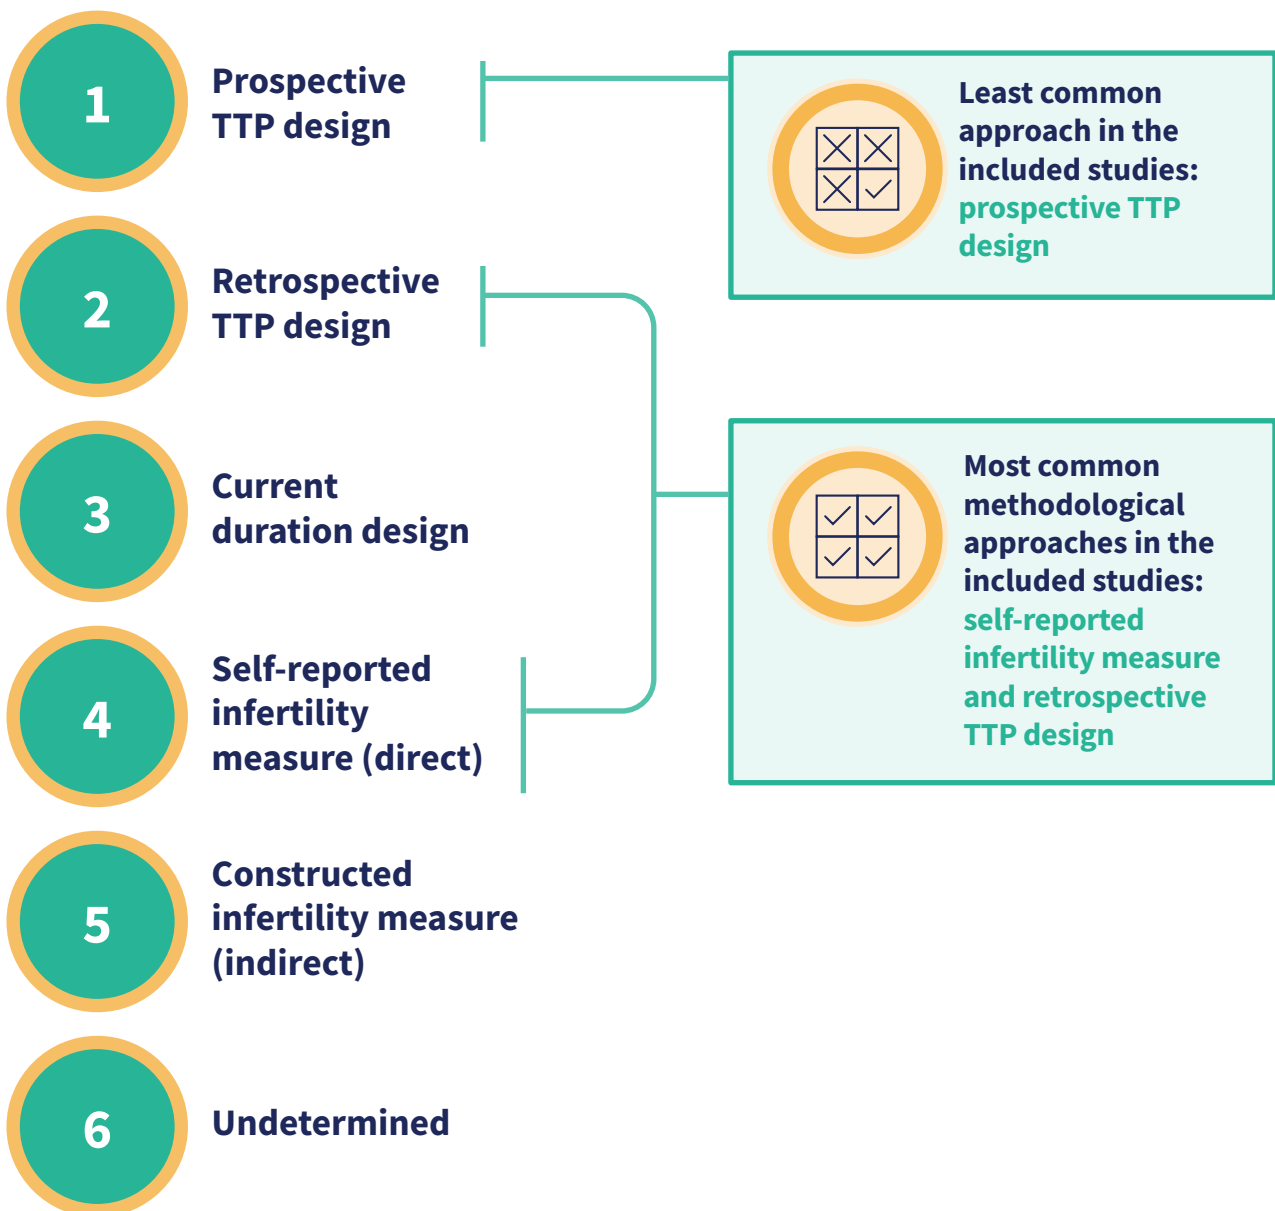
1 Prospective TTP design

2 Retrospective TTP design

3 Current duration design

4 Self-reported infertility measure (direct)

5 Constructed infertility measure (indirect)

6 Undetermined

Least common approach in the included studies: prospective TTP design

Most common methodological approaches in the included studies: self-reported infertility measure and retrospective TTP design